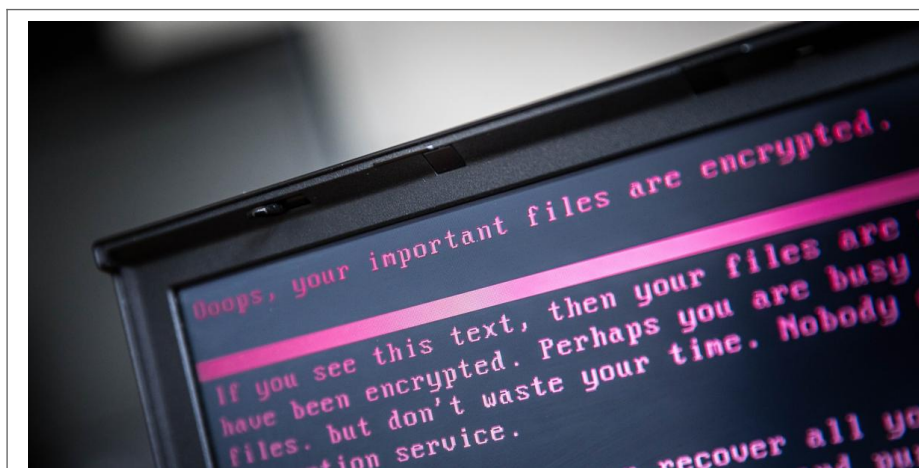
Ooops, your important files are encrypted.

If you see this text, then your files are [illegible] have been encrypted. Perhaps you are busy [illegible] files. but don't waste your time. Nobody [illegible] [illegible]tion service.

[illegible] recover all yo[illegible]